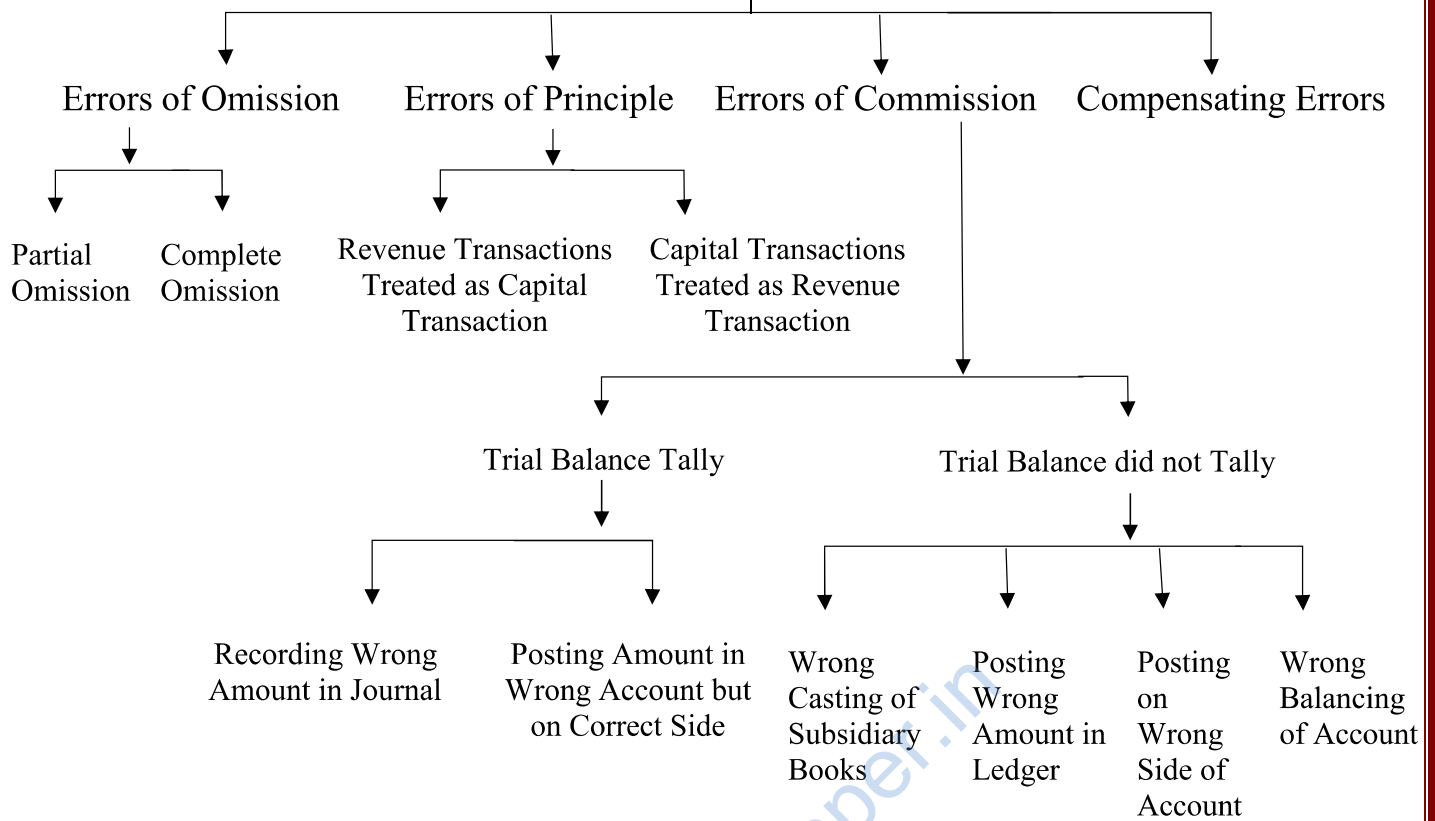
Errors of Omission

Errors of Principle

Errors of Commission

Compensating Errors

Partial Omission

Complete Omission

Revenue Transactions Treated as Capital Transaction

Capital Transactions Treated as Revenue Transaction

Trial Balance Tally

Trial Balance did not Tally

Recording Wrong Amount in Journal

Posting Amount in Wrong Account but on Correct Side

Wrong Casting of Subsidiary Books

Posting Wrong Amount in Ledger

Posting on Wrong Side of Account

Wrong Balancing of Account

per.in